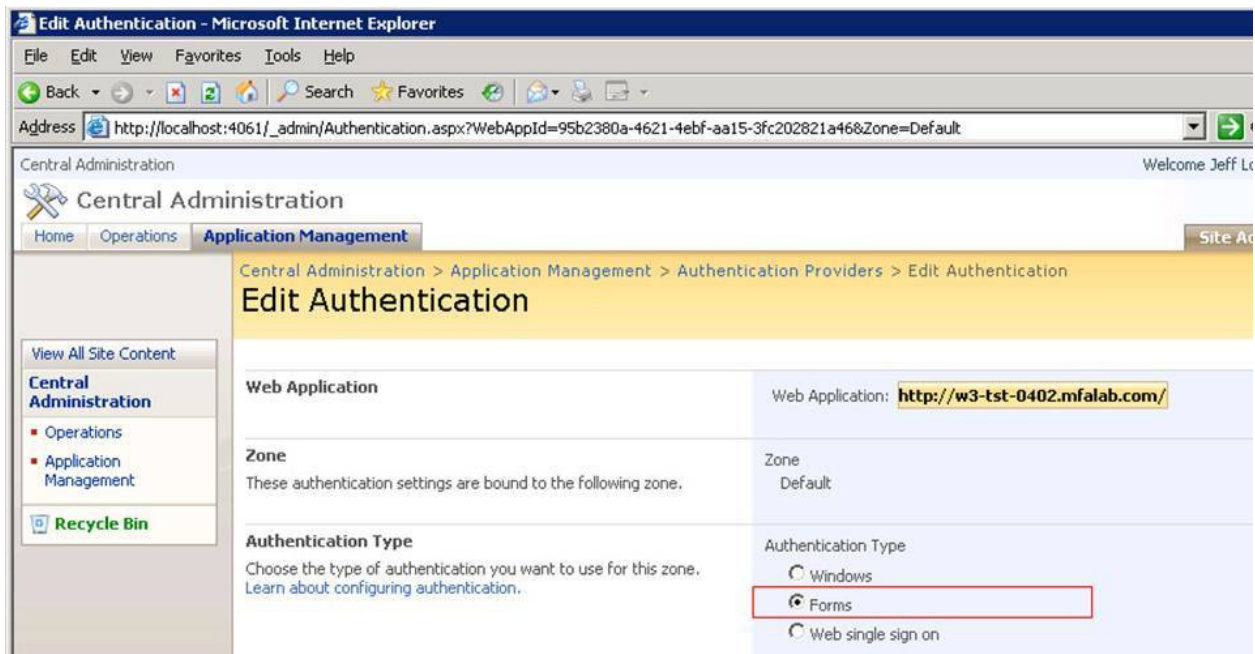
Edit Authentication - Microsoft Internet Explorer

File Edit View Favorites Tools Help

Back Search Favorites

Address http://localhost:4061/_admin/Authentication.aspx?WebAppId=95b2380a-4621-4ebf-aa15-3fc202821a46&Zone=Default

Central Administration

Welcome Jeff Lo

Central Administration

Home Operations Application Management

Site Ac

Central Administration > Application Management > Authentication Providers > Edit Authentication

Edit Authentication

View All Site Content

Central Administration

- Operations
- Application Management

Recycle Bin

Web Application

Web Application: http://w3-tst-0402.mfalab.com/

Zone

These authentication settings are bound to the following zone.

Zone
Default

Authentication Type

Choose the type of authentication you want to use for this zone.
Learn about configuring authentication.

Authentication Type

Windows

Forms

Web single sign on